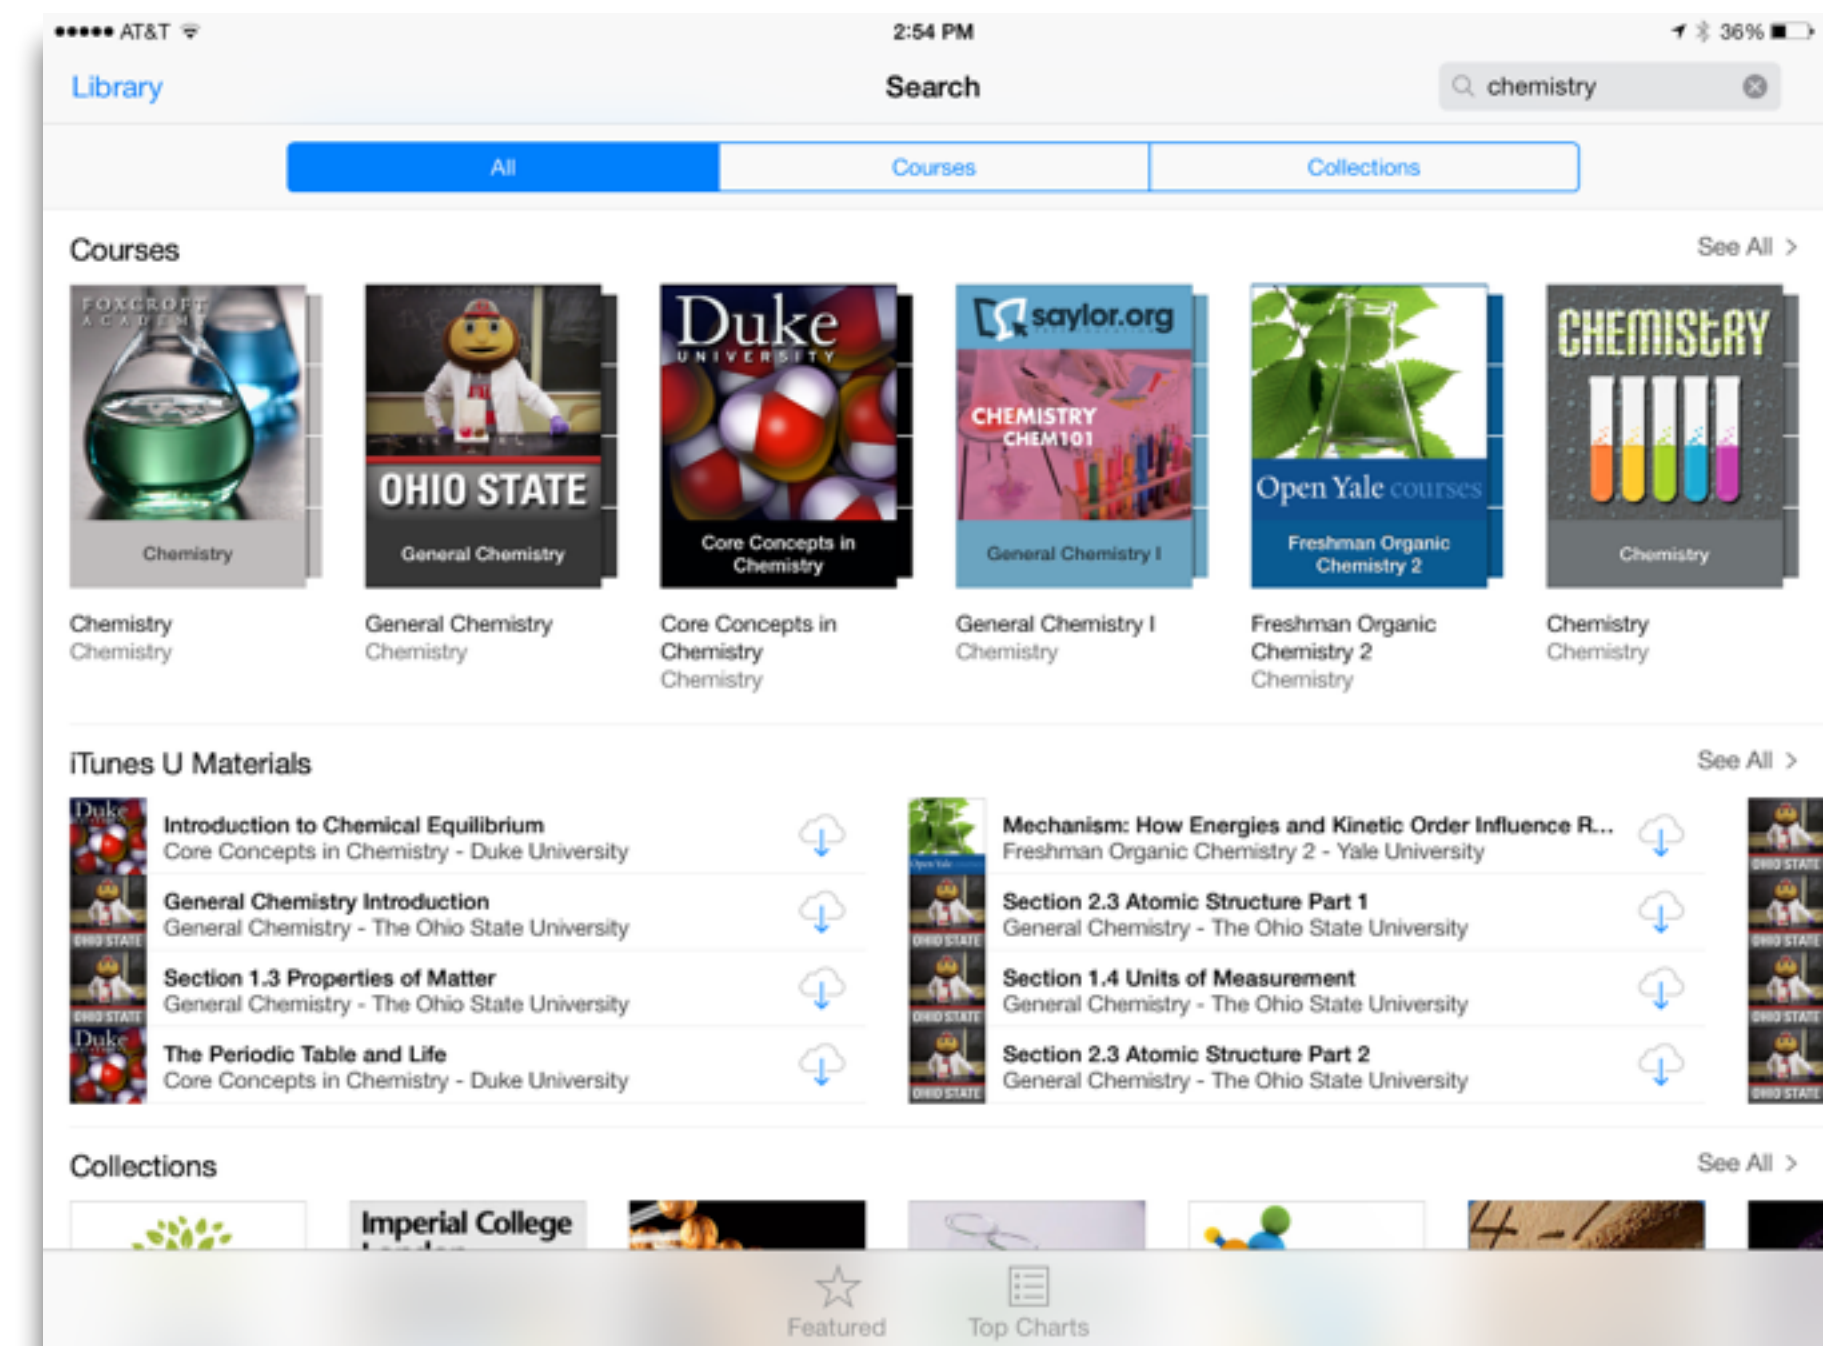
●●●●● AT&T 2:54 PM 36%

Library Search chemistry

All Courses Collections

Courses See All >

FOXCROFT ACADEMY
Chemistry

OHIO STATE
General Chemistry

Duke UNIVERSITY
Core Concepts in Chemistry

saylor.org
CHEMISTRY CHEM101
General Chemistry I

Open Yale courses
Freshman Organic Chemistry 2

CHEMISTRY
Chemistry

Chemistry
Chemistry

General Chemistry
Chemistry

Core Concepts in Chemistry
Chemistry

General Chemistry I
Chemistry

Freshman Organic Chemistry 2
Chemistry

Chemistry
Chemistry

iTunes U Materials See All >

Introduction to Chemical Equilibrium
Core Concepts in Chemistry - Duke University

General Chemistry Introduction
General Chemistry - The Ohio State University

Section 1.3 Properties of Matter
General Chemistry - The Ohio State University

The Periodic Table and Life
Core Concepts in Chemistry - Duke University

Mechanism: How Energies and Kinetic Order Influence R...
Freshman Organic Chemistry 2 - Yale University

Section 2.3 Atomic Structure Part 1
General Chemistry - The Ohio State University

Section 1.4 Units of Measurement
General Chemistry - The Ohio State University

Section 2.3 Atomic Structure Part 2
General Chemistry - The Ohio State University

Collections See All >

Imperial College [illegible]

Featured Top Charts